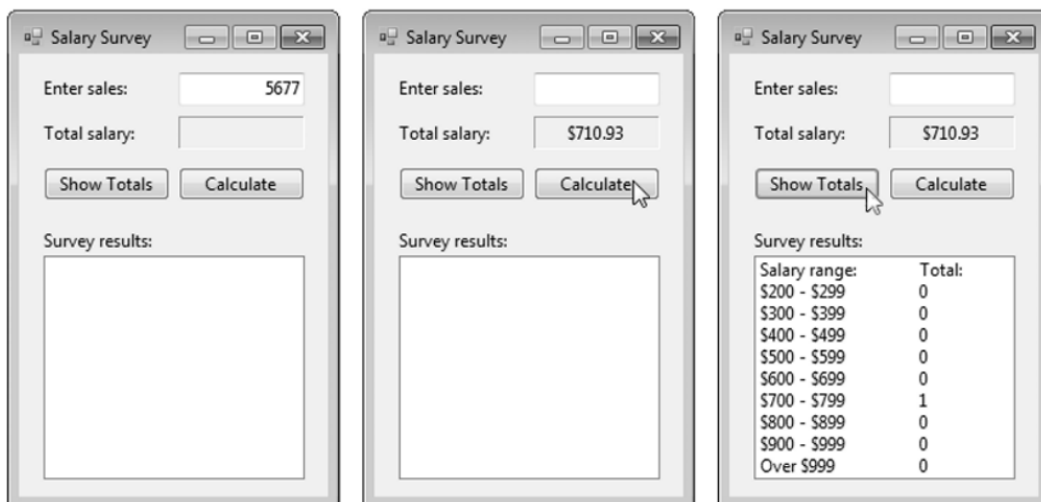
Salary Survey

Enter sales: 5677

Total salary:

Show Totals Calculate

Survey results:

Salary Survey

Enter sales:

Total salary: $710.93

Show Totals Calculate

Survey results:

Salary Survey

Enter sales:

Total salary: $710.93

Show Totals Calculate

Survey results:

| Salary range: | Total: |
|---|---|
| \$200 - \$299 | 0 |
| \$300 - \$399 | 0 |
| \$400 - \$499 | 0 |
| \$500 - \$599 | 0 |
| \$600 - \$699 | 0 |
| \$700 - \$799 | 1 |
| \$800 - \$899 | 0 |
| \$900 - \$999 | 0 |
| Over \$999 | 0 |